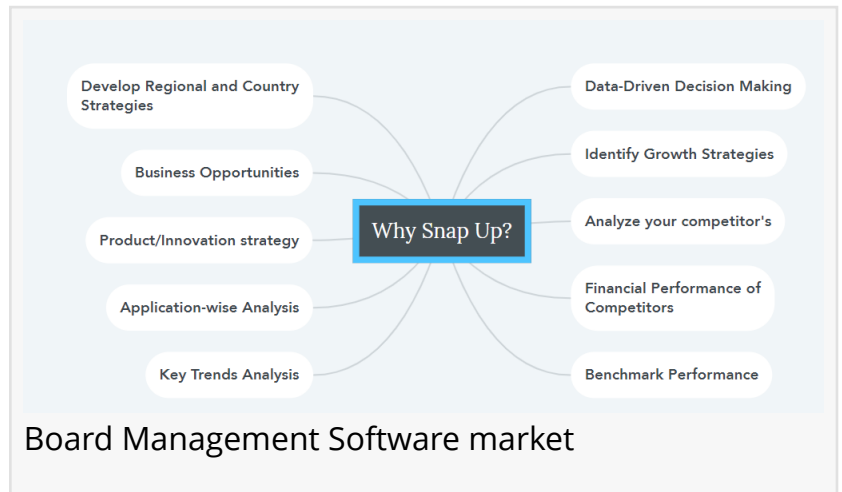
Develop Regional and Country Strategies

Business Opportunities

Product/Innovation strategy

Application-wise Analysis

Key Trends Analysis

Why Snap Up?

Data-Driven Decision Making

Identify Growth Strategies

Analyze your competitor's

Financial Performance of Competitors

Benchmark Performance

Board Management Software market